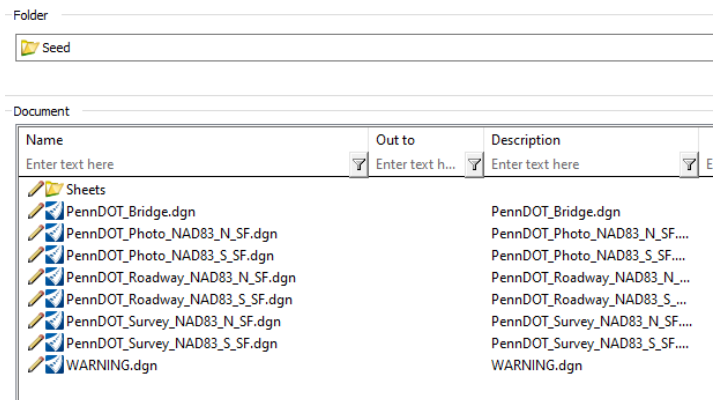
Folder

Seed

Document

| Name | Out to | Description |
|---|---|---|
| Enter text here | Enter text h... | Enter text here |
| Sheets | | |
| PennDOT_Bridge.dgn | | PennDOT_Bridge.dgn |
| PennDOT_Photo_NAD83_N_SF.dgn | | PennDOT_Photo_NAD83_N_SF.... |
| PennDOT_Photo_NAD83_S_SF.dgn | | PennDOT_Photo_NAD83_S_SF.... |
| PennDOT_Roadway_NAD83_N_SF.dgn | | PennDOT_Roadway_NAD83_N_... |
| PennDOT_Roadway_NAD83_S_SF.dgn | | PennDOT_Roadway_NAD83_S_... |
| PennDOT_Survey_NAD83_N_SF.dgn | | PennDOT_Survey_NAD83_N_SF.... |
| PennDOT_Survey_NAD83_S_SF.dgn | | PennDOT_Survey_NAD83_S_SF.... |
| WARNING.dgn | | WARNING.dgn |